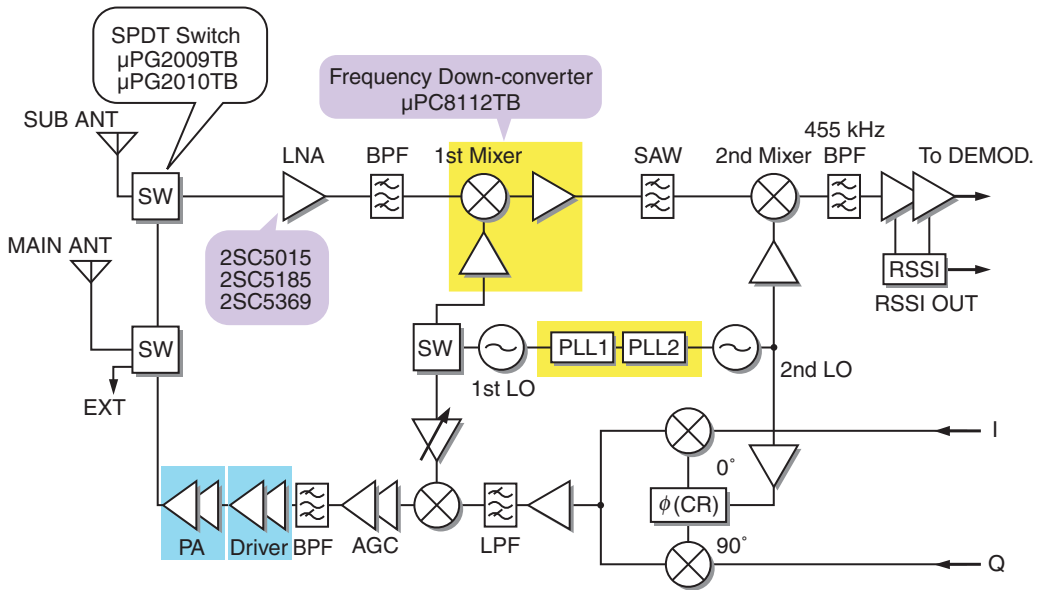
SPDT Switch
μPG2009TB
μPG2010TB

Frequency Down-converter
μPC8112TB

SUB ANT
SW
LNA
BPF
1st Mixer
SAW
2nd Mixer
455 kHz
BPF
To DEMOD.

2SC5015
2SC5185
2SC5369

RSSI
RSSI OUT

MAIN ANT
SW
SW
PLL1
PLL2
1st LO
2nd LO
EXT

I
0°
$\phi$(CR)
90°
Q

PA
Driver
BPF
AGC
LPF